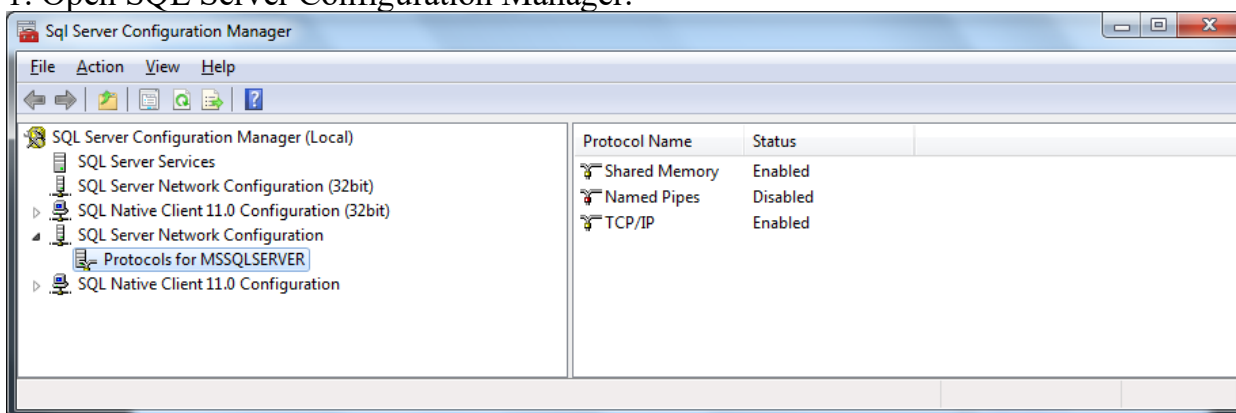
1. Open SQL Server Configuration Manager:

Sql Server Configuration Manager

File Action View Help

SQL Server Configuration Manager (Local)
SQL Server Services
SQL Server Network Configuration (32bit)
SQL Native Client 11.0 Configuration (32bit)
SQL Server Network Configuration
Protocols for MSSQLSERVER
SQL Native Client 11.0 Configuration

| Protocol Name | Status |
|---|---|
| Shared Memory | Enabled |
| Named Pipes | Disabled |
| TCP/IP | Enabled |